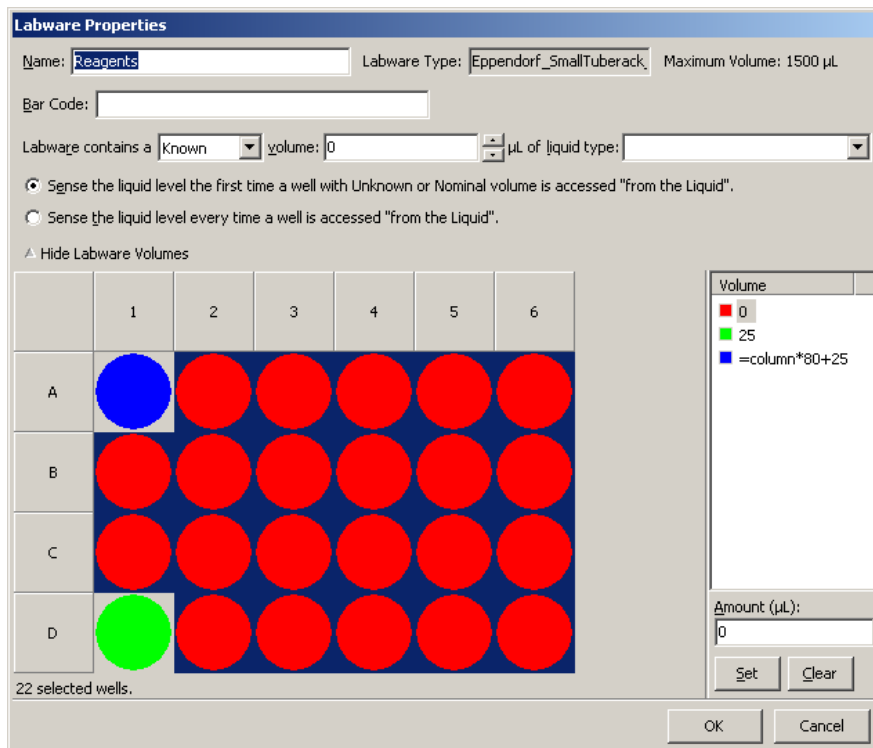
Labware Properties

Name: Reagents

Labware Type: Eppendorf_SmallTuberack

Maximum Volume: 1500 µL

Bar Code:

Labware contains a Known volume: 0 µL of liquid type:

Sense the liquid level the first time a well with Unknown or Nominal volume is accessed "from the Liquid".

Sense the liquid level every time a well is accessed "from the Liquid".

Hide Labware Volumes

| | 1 | 2 | 3 | 4 | 5 | 6 |
|---|---|---|---|---|---|---|
| A | | | | | | |
| B | | | | | | |
| C | | | | | | |
| D | | | | | | |

22 selected wells.

Volume
0
25
=column*80+25

Amount (µL):
0

Set
Clear

OK
Cancel